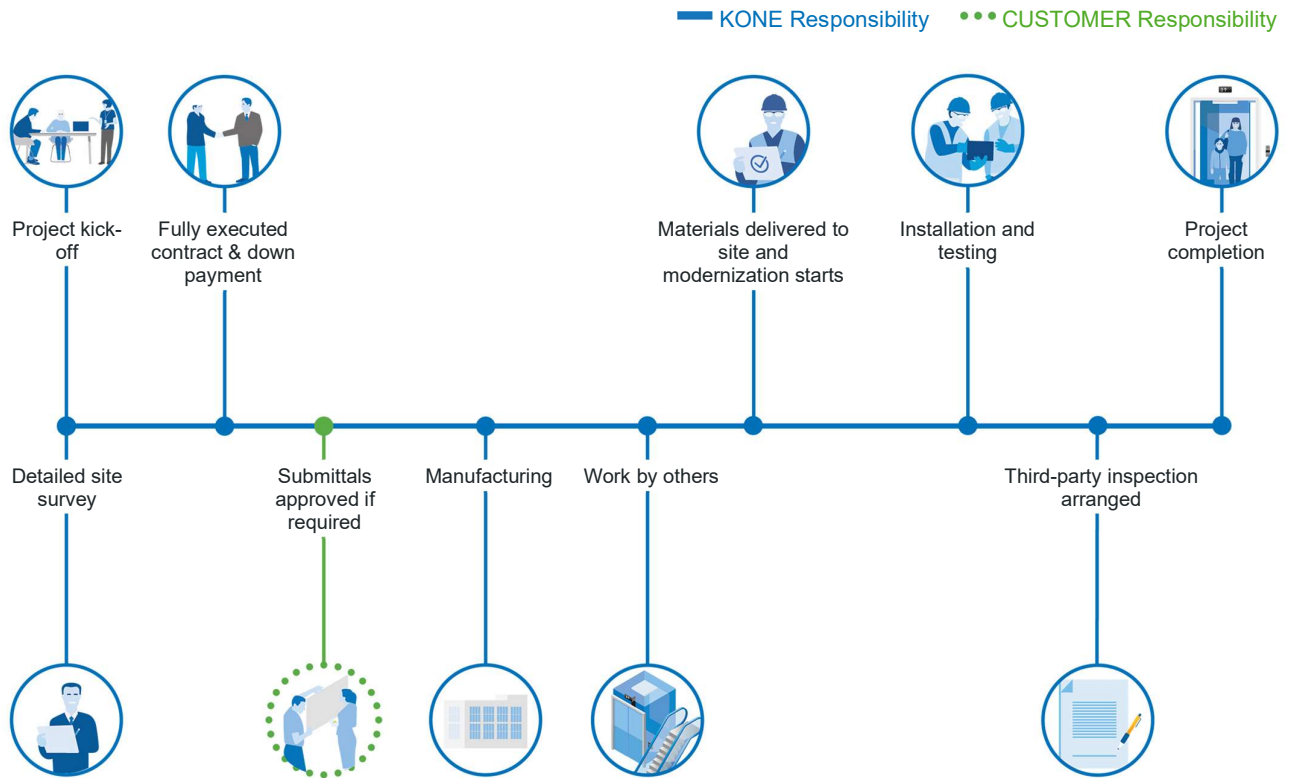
KONE Responsibility ••• CUSTOMER Responsibility

Project kick-off

Fully executed contract & down payment

Materials delivered to site and modernization starts

Installation and testing

Project completion

Detailed site survey

Submittals approved if required

Manufacturing

Work by others

Third-party inspection arranged